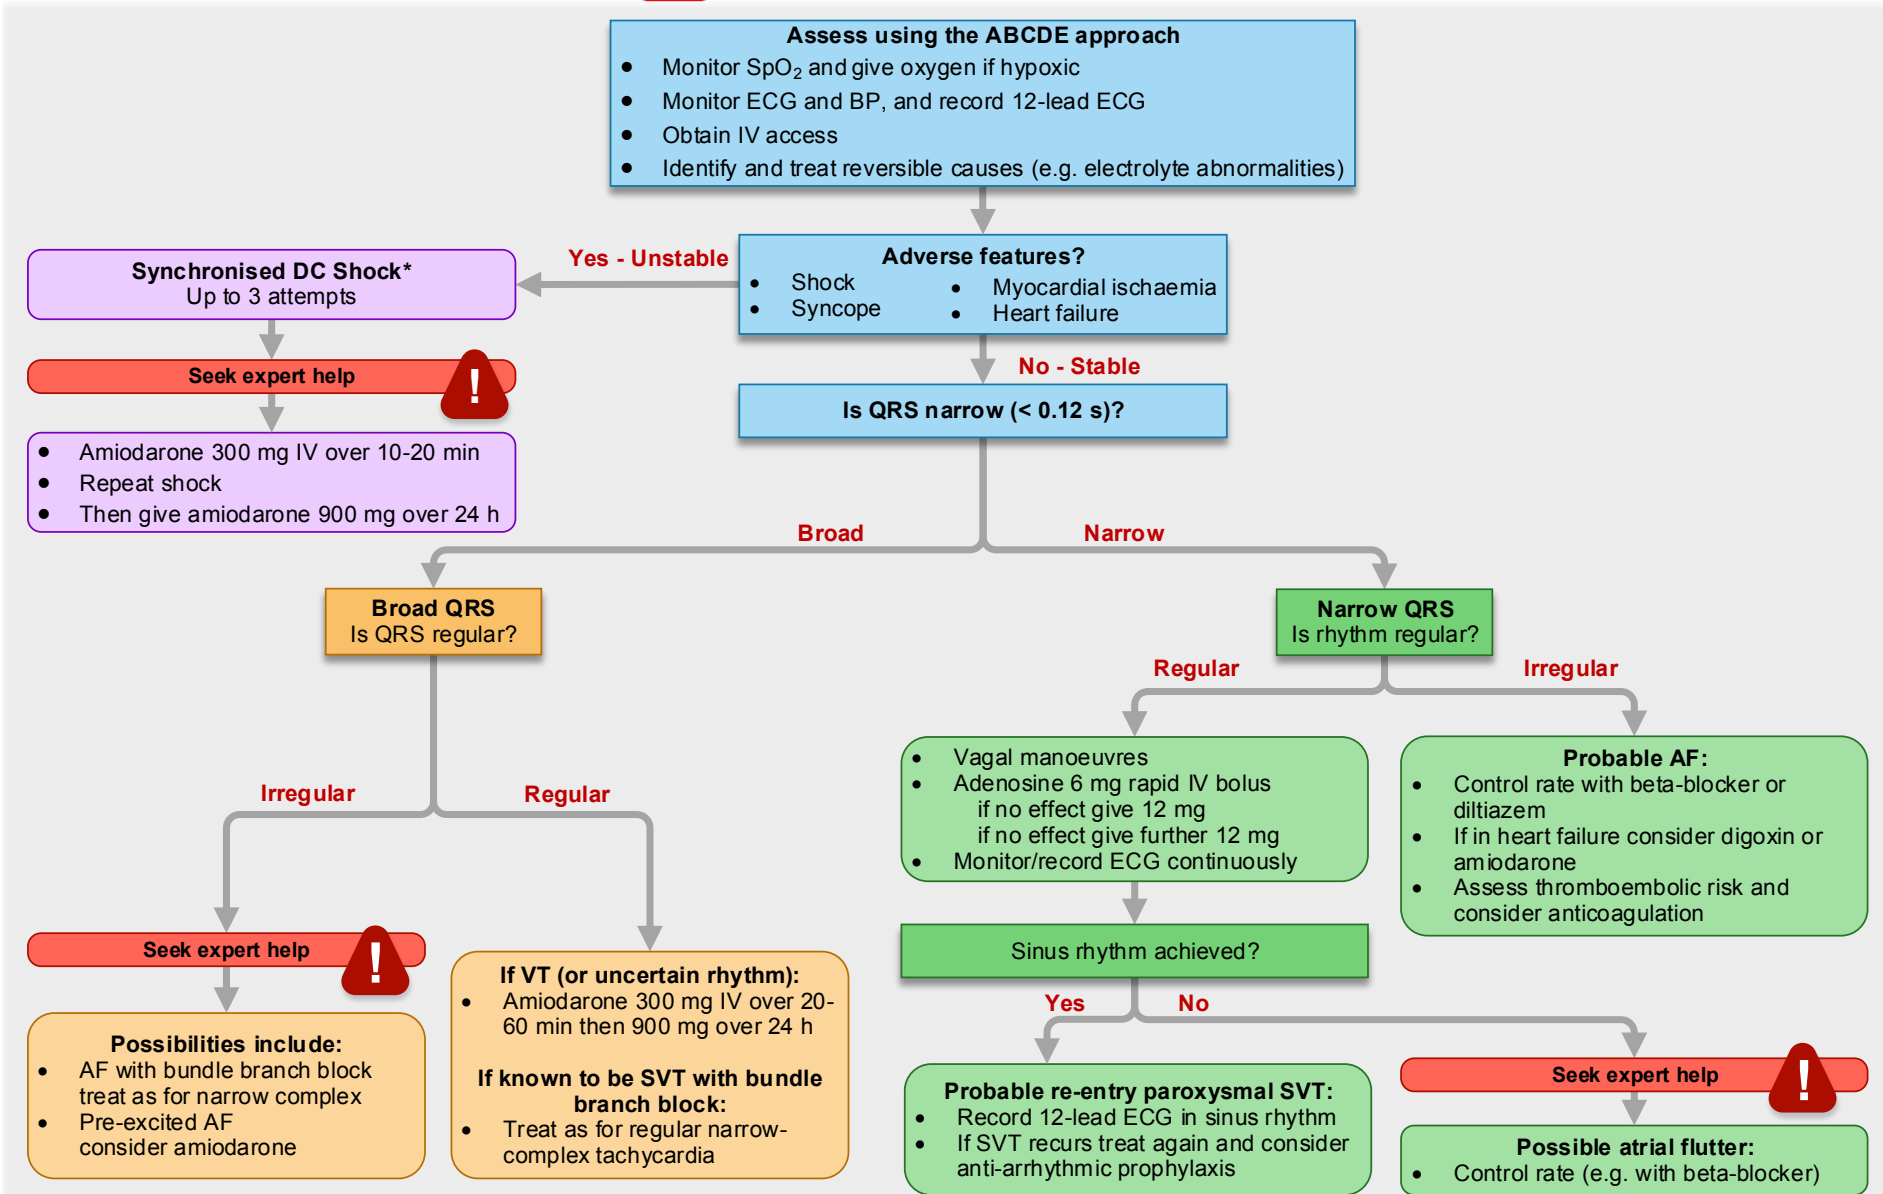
Assess using the ABCDE approach
- Monitor $SpO_2$ and give oxygen if hypoxic
- Monitor ECG and BP, and record 12-lead ECG
- Obtain IV access
- Identify and treat reversible causes (e.g. electrolyte abnormalities)

Adverse features?
- Shock
- Syncope
- Myocardial ischaemia
- Heart failure

Yes - Unstable

Synchronised DC Shock*
Up to 3 attempts

Seek expert help

!

- Amiodarone 300 mg IV over 10-20 min
- Repeat shock
- Then give amiodarone 900 mg over 24 h

No - Stable

Is QRS narrow (< 0.12 s)?

Broad

Narrow

Broad QRS
Is QRS regular?

Irregular

Regular

Seek expert help

!

Possibilities include:
- AF with bundle branch block treat as for narrow complex
- Pre-excited AF consider amiodarone

If VT (or uncertain rhythm):
- Amiodarone 300 mg IV over 20-60 min then 900 mg over 24 h

If known to be SVT with bundle branch block:
- Treat as for regular narrow-complex tachycardia

Narrow QRS
Is rhythm regular?

Regular

Irregular

- Vagal manoeuvres
- Adenosine 6 mg rapid IV bolus if no effect give 12 mg if no effect give further 12 mg
- Monitor/record ECG continuously

Probable AF:
- Control rate with beta-blocker or diltiazem
- If in heart failure consider digoxin or amiodarone
- Assess thromboembolic risk and consider anticoagulation

Sinus rhythm achieved?

Yes

No

Probable re-entry paroxysmal SVT:
- Record 12-lead ECG in sinus rhythm
- If SVT recurs treat again and consider anti-arrhythmic prophylaxis

Seek expert help

!

Possible atrial flutter:
- Control rate (e.g. with beta-blocker)